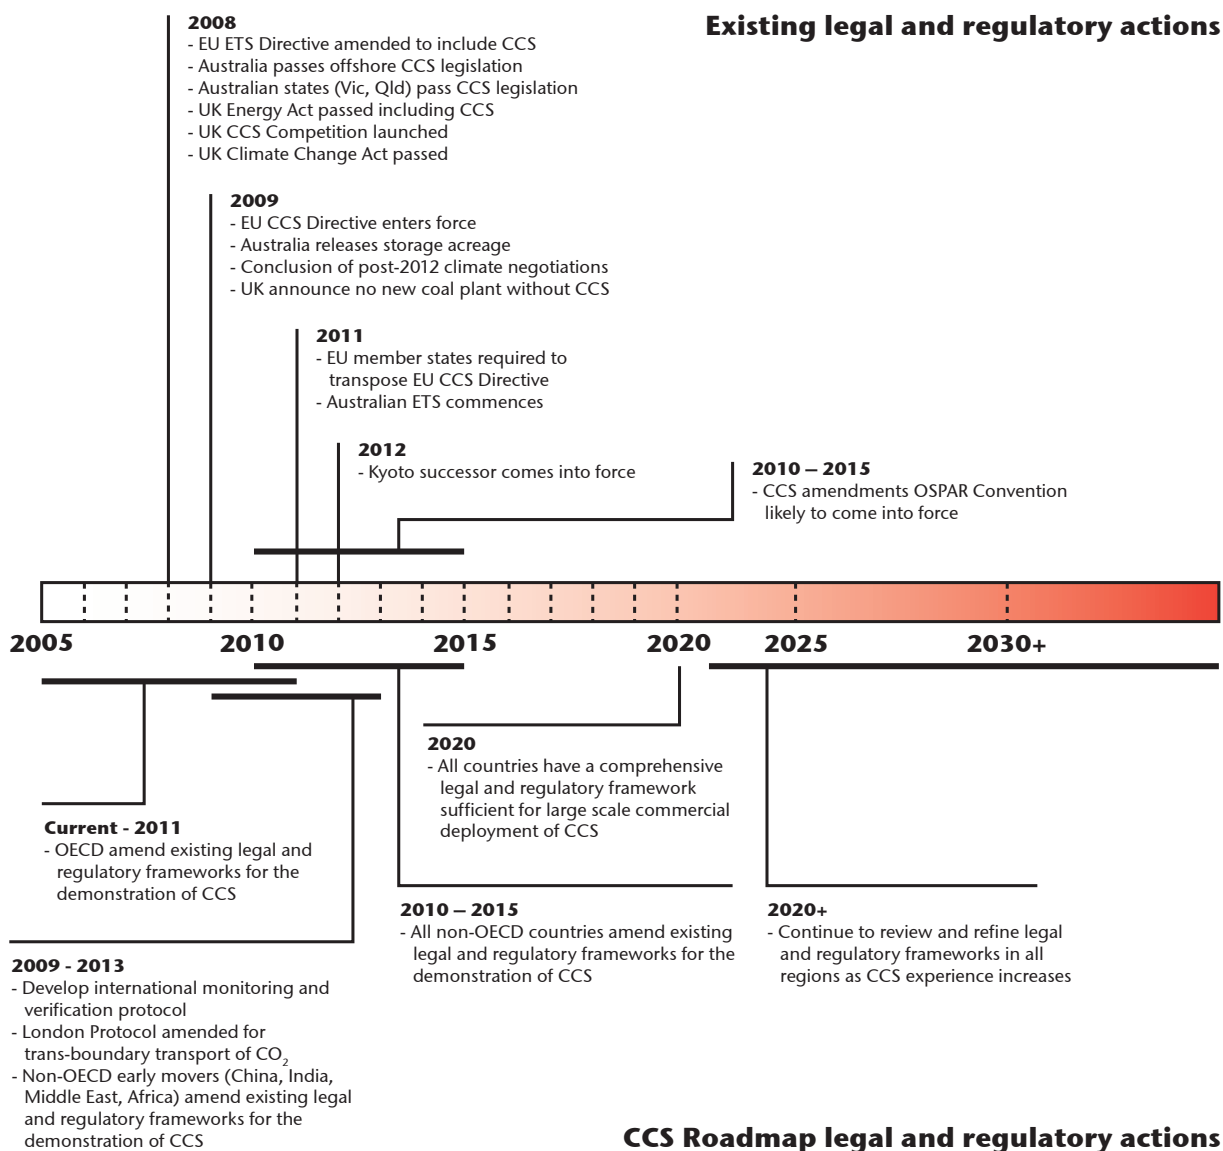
Existing legal and regulatory actions

2008
- EU ETS Directive amended to include CCS
- Australia passes offshore CCS legislation
- Australian states (Vic, Qld) pass CCS legislation
- UK Energy Act passed including CCS
- UK CCS Competition launched
- UK Climate Change Act passed

2009
- EU CCS Directive enters force
- Australia releases storage acreage
- Conclusion of post-2012 climate negotiations
- UK announce no new coal plant without CCS

2011
- EU member states required to transpose EU CCS Directive
- Australian ETS commences

2012
- Kyoto successor comes into force

2010 – 2015
- CCS amendments OSPAR Convention likely to come into force

2005 2010 2015 2020 2025 2030+

2020
- All countries have a comprehensive legal and regulatory framework sufficient for large scale commercial deployment of CCS

Current - 2011
- OECD amend existing legal and regulatory frameworks for the demonstration of CCS

2010 – 2015
- All non-OECD countries amend existing legal and regulatory frameworks for the demonstration of CCS

2020+
- Continue to review and refine legal and regulatory frameworks in all regions as CCS experience increases

2009 - 2013
- Develop international monitoring and verification protocol
- London Protocol amended for trans-boundary transport of $CO_2$
- Non-OECD early movers (China, India, Middle East, Africa) amend existing legal and regulatory frameworks for the demonstration of CCS

CCS Roadmap legal and regulatory actions